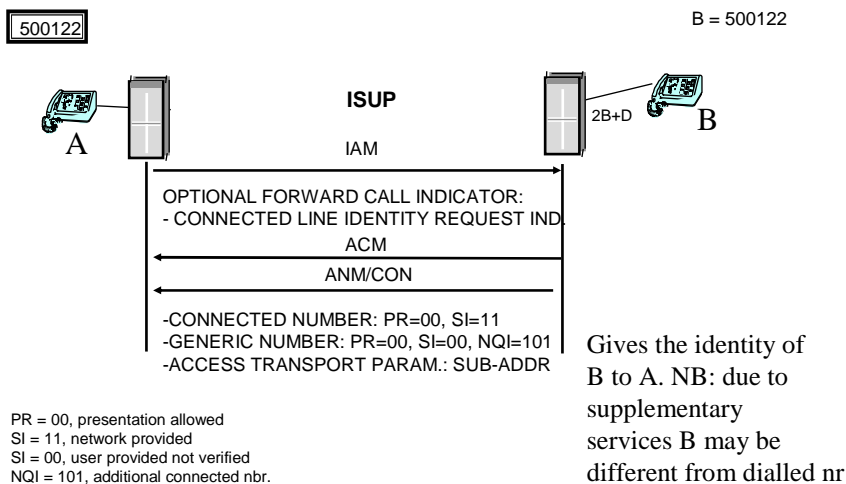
500122

B = 500122

ISUP

A

2B+D

B

IAM

OPTIONAL FORWARD CALL INDICATOR:
- CONNECTED LINE IDENTITY REQUEST IND.

ACM

ANM/CON

-CONNECTED NUMBER: PR=00, SI=11
-GENERIC NUMBER: PR=00, SI=00, NQI=101
-ACCESS TRANSPORT PARAM.: SUB-ADDR

Gives the identity of B to A. NB: due to supplementary services B may be different from dialled nr

PR = 00, presentation allowed
SI = 11, network provided
SI = 00, user provided not verified
NQI = 101, additional connected nbr.